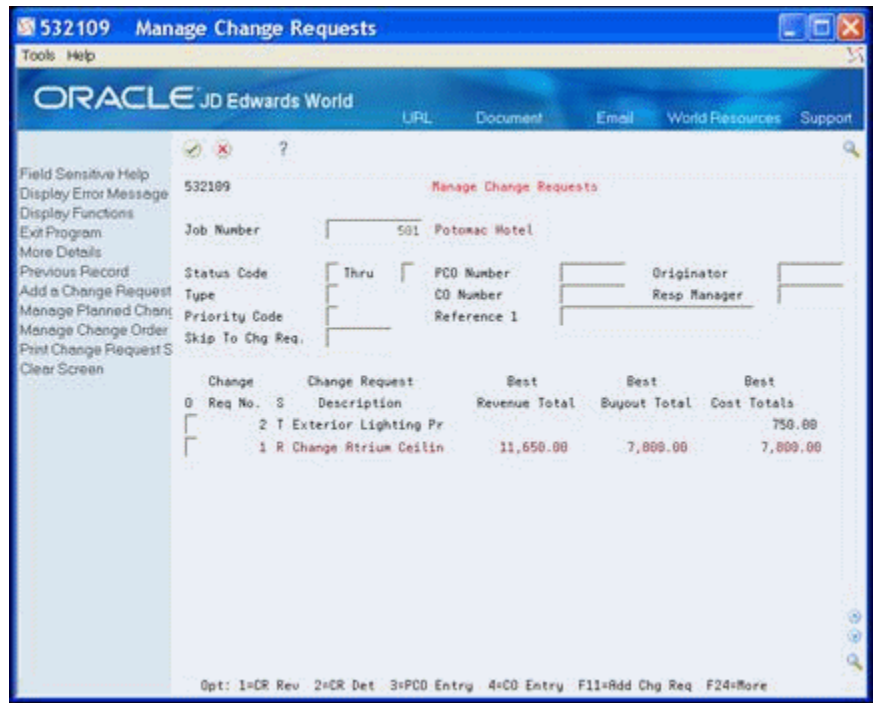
532109 Manage Change Requests

Tools Help

ORACLE JD Edwards World

URL Document Email World Resources Support

?

Field Sensitive Help
Display Error Message
Display Functions
Exit Program
More Details
Previous Record
Add a Change Request
Manage Planned Chang
Manage Change Order
Print Change Request S
Clear Screen

532109 Manage Change Requests

Job Number 501 Potomac Hotel

Status Code Thru PCO Number Originator
Type CO Number Resp Manager
Priority Code Reference 1
Skip To Chg Req.

| O | Change Req No. | S | Change Request Description | Best Revenue Total | Best Buyout Total | Best Cost Totals |
|---|---|---|---|---|---|---|
| | 2 | T | Exterior Lighting Pr | | | 750.00 |
| | 1 | R | Change Atrium Ceilin | 11,650.00 | 7,800.00 | 7,800.00 |

Opt: 1=CR Rev 2=CR Det 3=PCO Entry 4=CO Entry F11=Add Chg Req F24=More